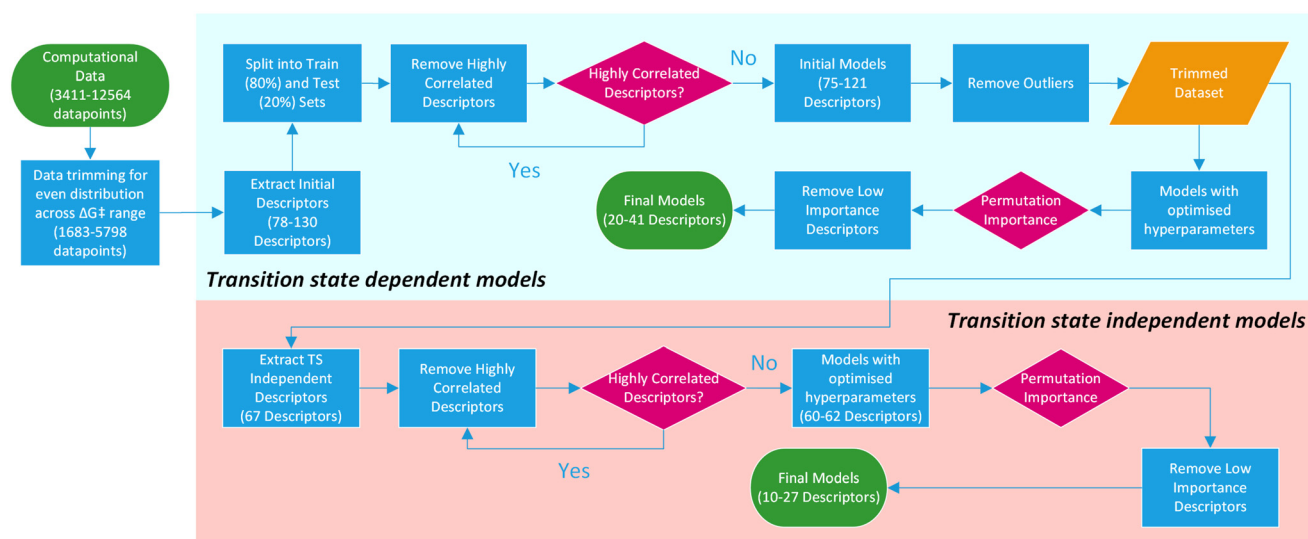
Computational Data (3411-12564 datapoints)

Data trimming for even distribution across ΔG‡ range (1683-5798 datapoints)

Split into Train (80%) and Test (20%) Sets

Extract Initial Descriptors (78-130 Descriptors)

Remove Highly Correlated Descriptors

Highly Correlated Descriptors?

No

Yes

Initial Models (75-121 Descriptors)

Remove Outliers

Trimmed Dataset

Models with optimised hyperparameters

Permutation Importance

Remove Low Importance Descriptors

Final Models (20-41 Descriptors)

*Transition state dependent models*

*Transition state independent models*

Extract TS Independent Descriptors (67 Descriptors)

Remove Highly Correlated Descriptors

Highly Correlated Descriptors?

No

Yes

Models with optimised hyperparameters (60-62 Descriptors)

Permutation Importance

Remove Low Importance Descriptors

Final Models (10-27 Descriptors)